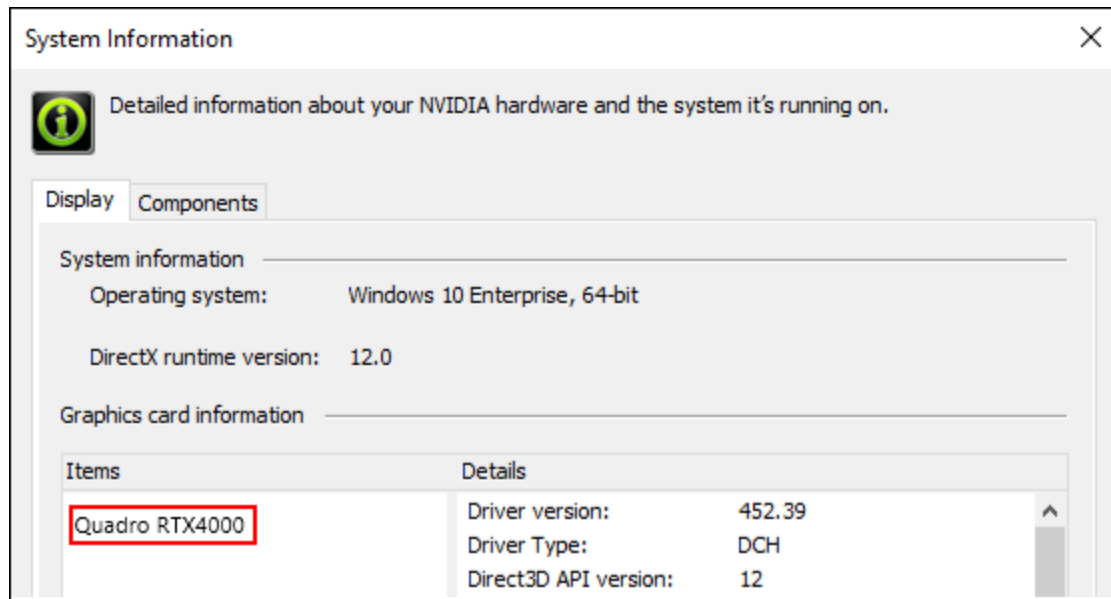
System Information

×

Detailed information about your NVIDIA hardware and the system it's running on.

Display | Components

System information

Operating system: Windows 10 Enterprise, 64-bit

DirectX runtime version: 12.0

Graphics card information

| Items | Details | |
|---|---|---|
| Quadro RTX4000 | Driver version: | 452.39 |
| | Driver Type: | DCH |
| | Direct3D API version: | 12 |